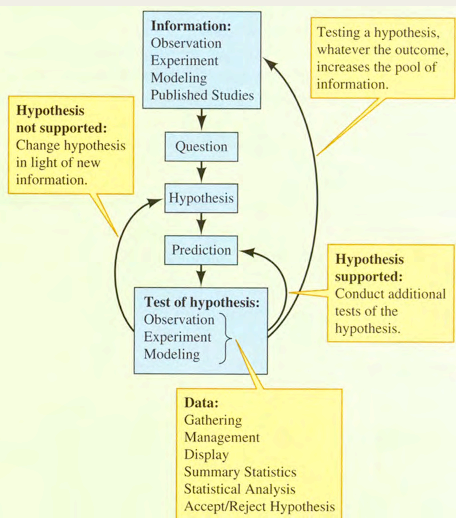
Information:
Observation
Experiment
Modeling
Published Studies

Testing a hypothesis, whatever the outcome, increases the pool of information.

Hypothesis not supported:
Change hypothesis in light of new information.

Question

Hypothesis

Prediction

Hypothesis supported:
Conduct additional tests of the hypothesis.

Test of hypothesis:
Observation
Experiment
Modeling

Data:
Gathering
Management
Display
Summary Statistics
Statistical Analysis
Accept/Reject Hypothesis